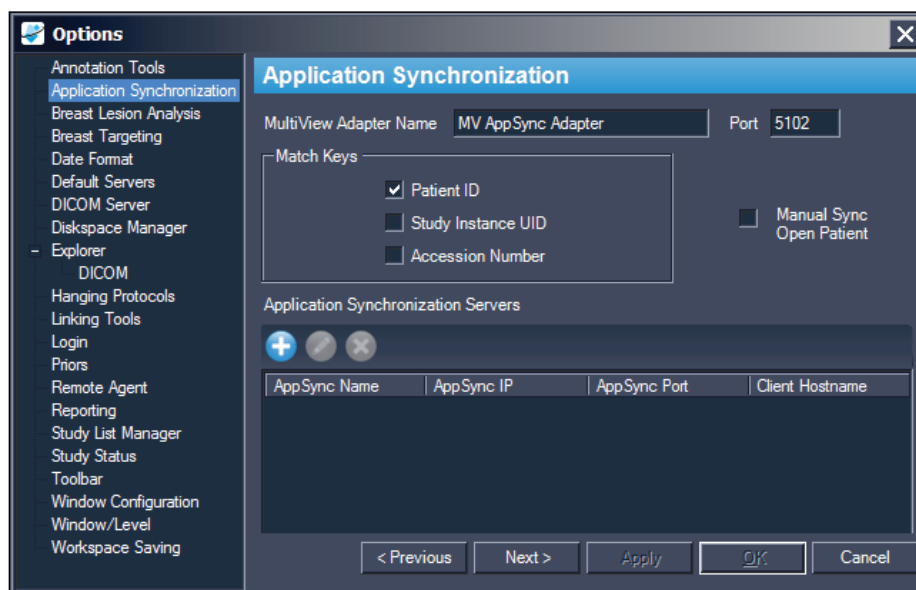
Options

Annotation Tools
Application Synchronization
Breast Lesion Analysis
Breast Targeting
Date Format
Default Servers
DICOM Server
Diskspace Manager
- Explorer
DICOM
Hanging Protocols
Linking Tools
Login
Priors
Remote Agent
Reporting
Study List Manager
Study Status
Toolbar
Window Configuration
Window/Level
Workspace Saving

Application Synchronization

MultiView Adapter Name MV AppSync Adapter Port 5102

Match Keys
Patient ID
Study Instance UID
Accession Number

Manual Sync Open Patient

Application Synchronization Servers

| AppSync Name | AppSync IP | AppSync Port | Client Hostname |
|---|---|---|---|

< Previous Next > Apply OK Cancel